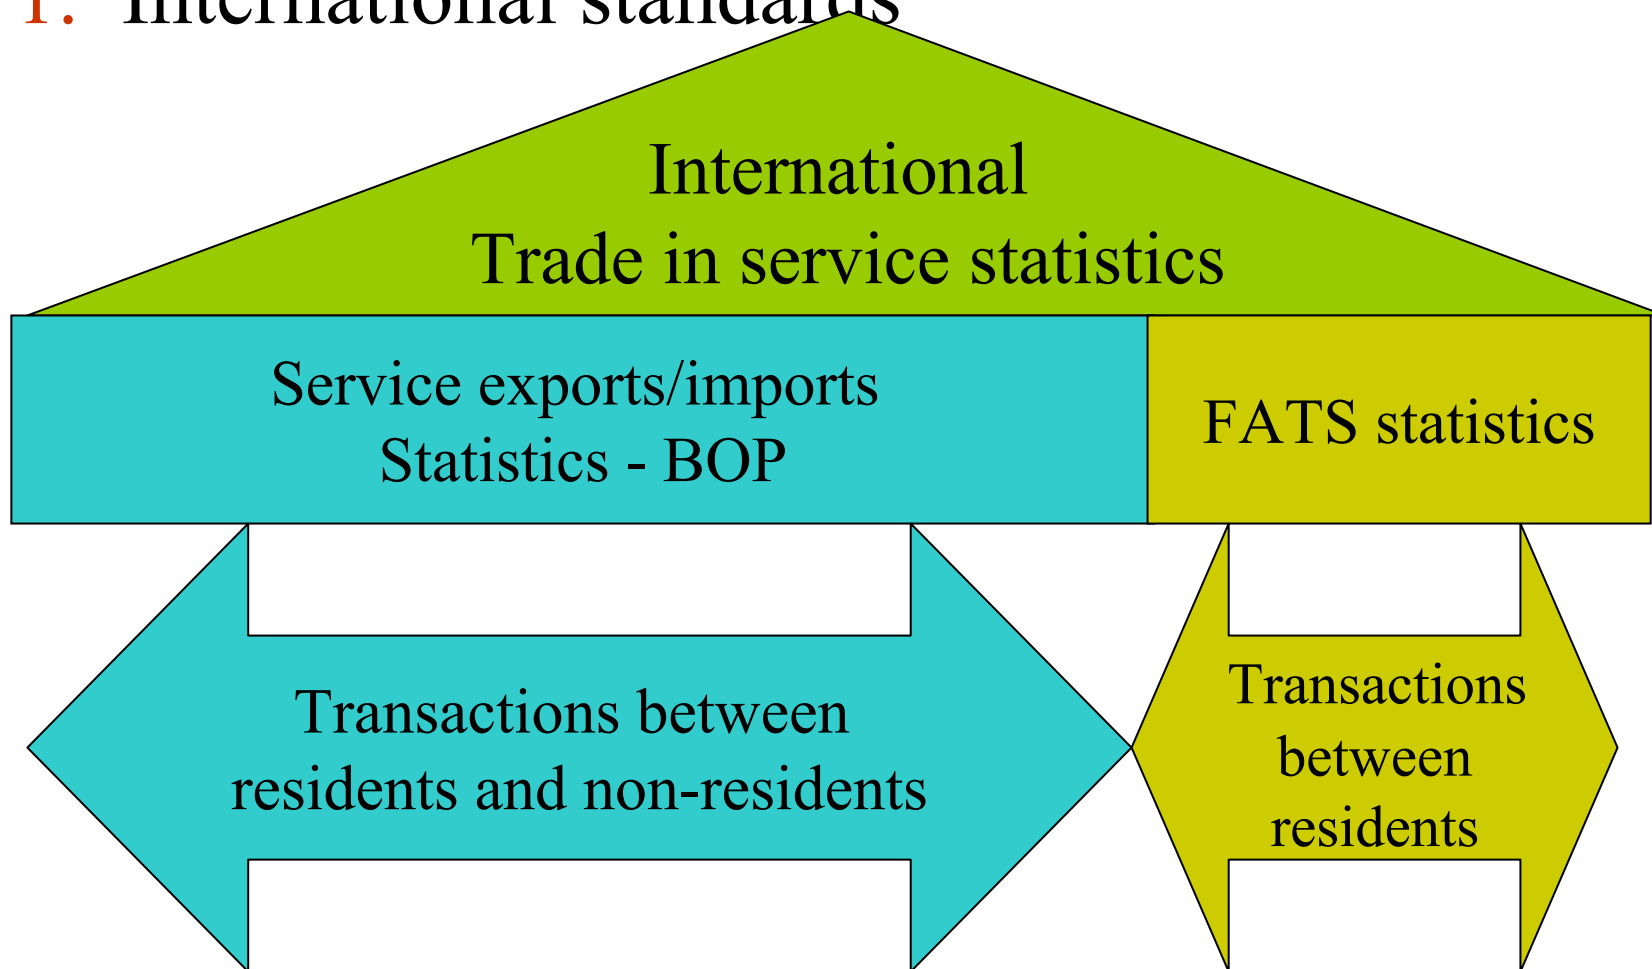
1. International standards

International
Trade in service statistics

Service exports/imports
Statistics - BOP

FATS statistics

Transactions between
residents and non-residents

Transactions
between
residents